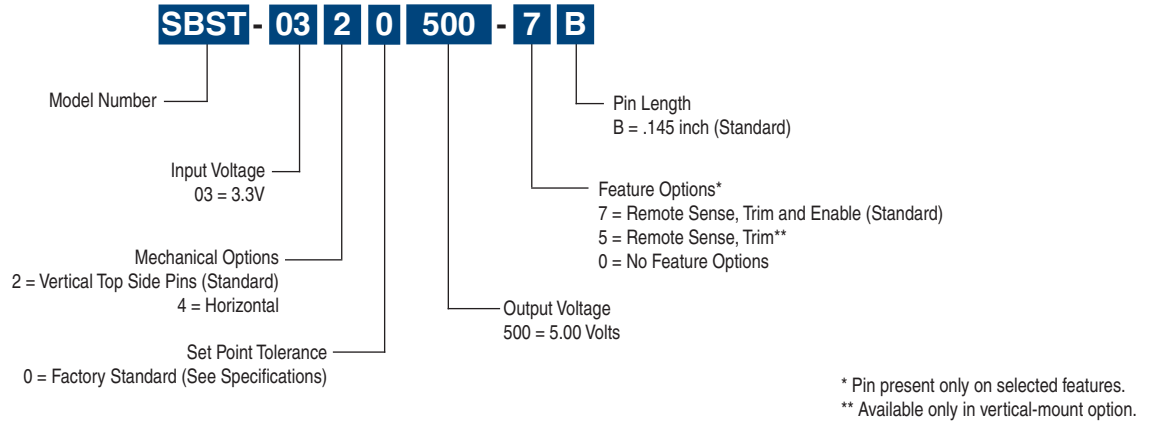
SBST - 03 2 0 500 - 7 B

Model Number

Input Voltage
03 = 3.3V

Mechanical Options
2 = Vertical Top Side Pins (Standard)
4 = Horizontal

Set Point Tolerance
0 = Factory Standard (See Specifications)

Pin Length
B = .145 inch (Standard)

Feature Options*
7 = Remote Sense, Trim and Enable (Standard)
5 = Remote Sense, Trim**
0 = No Feature Options

Output Voltage
500 = 5.00 Volts

* Pin present only on selected features.
** Available only in vertical-mount option.